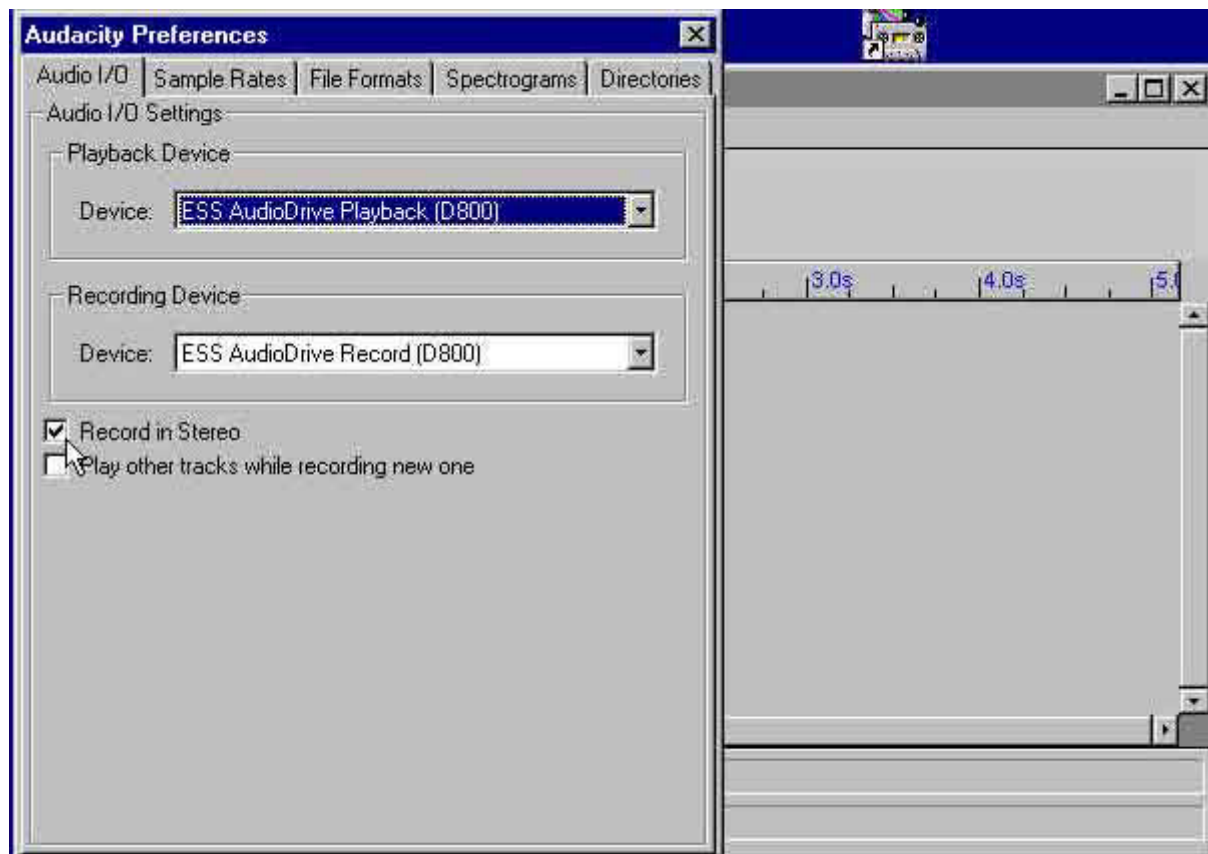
Audacity Preferences

Audio I/O | Sample Rates | File Formats | Spectrograms | Directories

Audio I/O Settings

Playback Device

Device: ESS AudioDrive Playback (D800)

Recording Device

Device: ESS AudioDrive Record (D800)

Record in Stereo

Play other tracks while recording new one

3.0s 4.0s 5.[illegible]